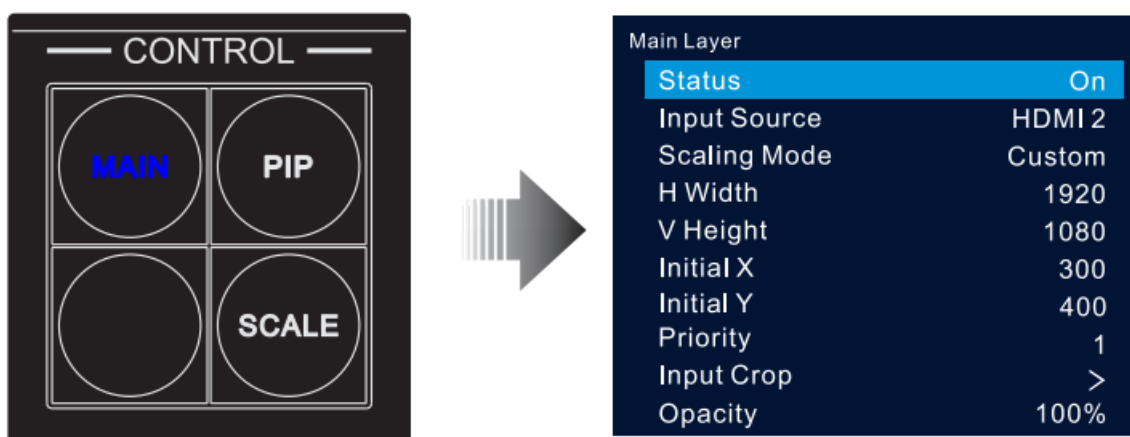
CONTROL

MAIN

PIP

SCALE

Main Layer

| | |
|---|---|
| Status | On |
| Input Source | HDMI 2 |
| Scaling Mode | Custom |
| H Width | 1920 |
| V Height | 1080 |
| Initial X | 300 |
| Initial Y | 400 |
| Priority | 1 |
| Input Crop | > |
| Opacity | 100% |